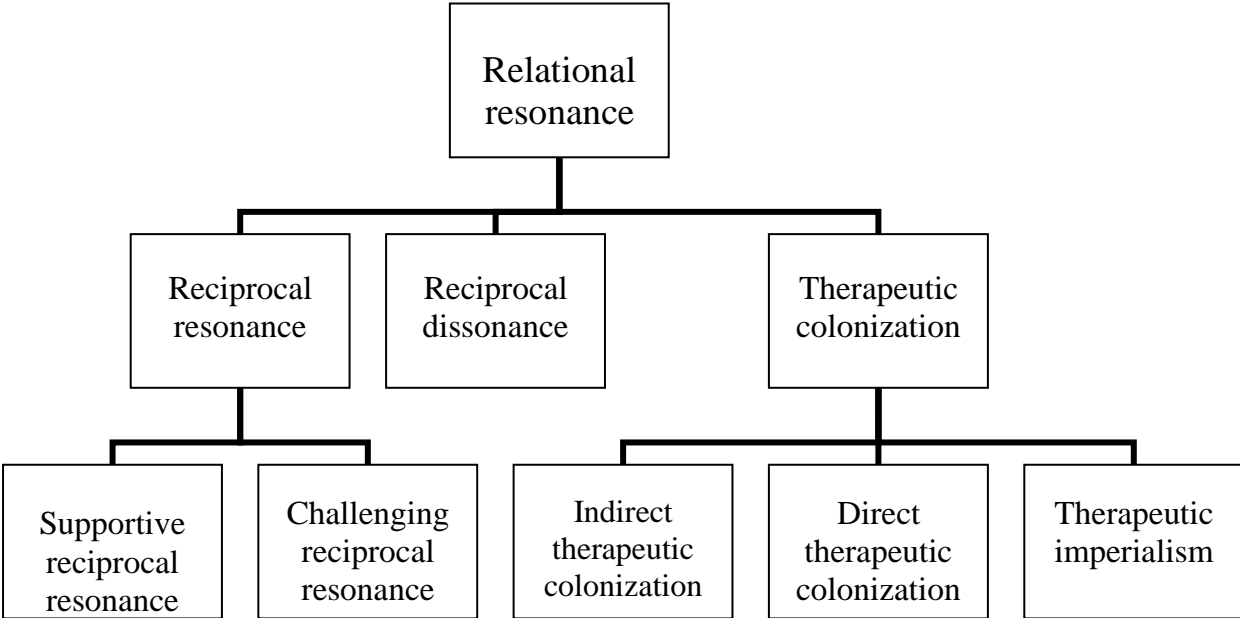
Relational resonance

Reciprocal resonance

Reciprocal dissonance

Therapeutic colonization

Supportive reciprocal resonance

Challenging reciprocal resonance

Indirect therapeutic colonization

Direct therapeutic colonization

Therapeutic imperialism